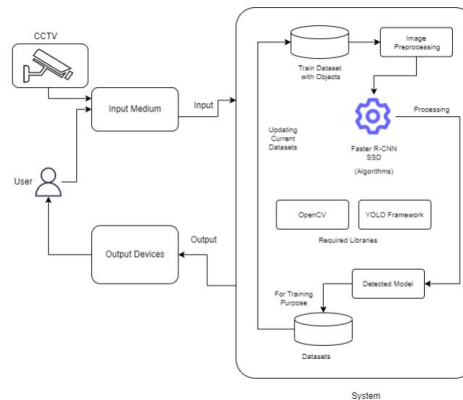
CCTV

Input Medium

Input

User

Output Devices

Output

Train Dataset with Objects

Image Preprocessing

Updating Current Datasets

Processing

Faster R-CNN SSD

(Algorithms)

OpenCV

YOLO Framework

Required Libraries

Detected Model

For Training Purpose

Datasets

System